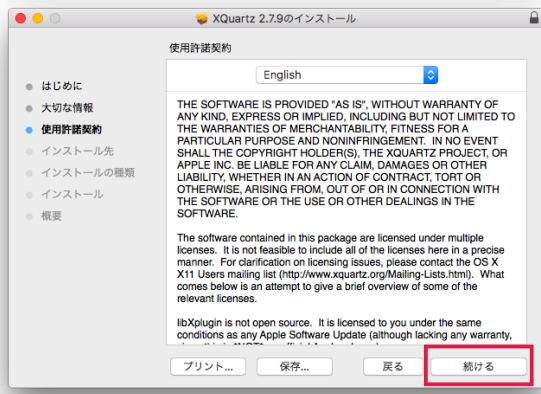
XQuartz 2.7.9のインストール

使用許諾契約

はじめに
大切な情報
使用許諾契約
インストール先
インストールの種類
インストール
概要

English

THE SOFTWARE IS PROVIDED "AS IS", WITHOUT WARRANTY OF ANY KIND, EXPRESS OR IMPLIED, INCLUDING BUT NOT LIMITED TO THE WARRANTIES OF MERCHANTABILITY, FITNESS FOR A PARTICULAR PURPOSE AND NONINFRINGEMENT. IN NO EVENT SHALL THE COPYRIGHT HOLDER(S), THE XQUARTZ PROJECT, OR APPLE INC. BE LIABLE FOR ANY CLAIM, DAMAGES OR OTHER LIABILITY, WHETHER IN AN ACTION OF CONTRACT, TORT OR OTHERWISE, ARISING FROM, OUT OF OR IN CONNECTION WITH THE SOFTWARE OR THE USE OR OTHER DEALINGS IN THE SOFTWARE.

The software contained in this package are licensed under multiple licenses. It is not feasible to include all of the licenses here in a precise manner. For clarification on licensing issues, please contact the OS X X11 Users mailing list (http://www.xquartz.org/Mailing-Lists.html). What comes below is an attempt to give a brief overview of some of the relevant licenses.

libXplugin is not open source. It is licensed to you under the same conditions as any Apple Software Update (although lacking any warranty, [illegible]

プリント... 保存... 戻る 続ける